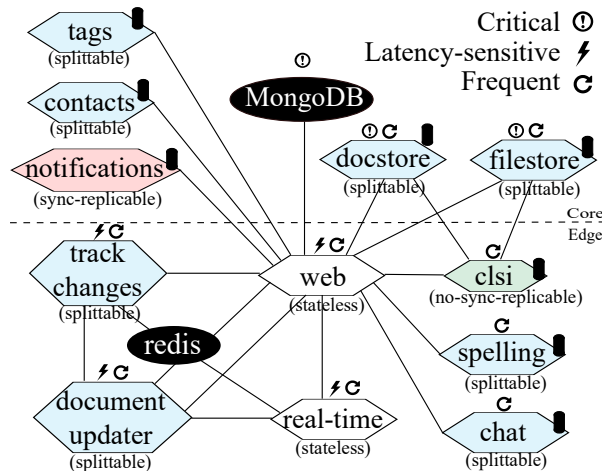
tags
(splittable)

Critical
Latency-sensitive
Frequent

MongoDB

contacts
(splittable)

notifications
(sync-replicable)

docstore
(splittable)

filestore
(splittable)

Core
Edge

track changes
(splittable)

web
(stateless)

clsi
(no-sync-replicable)

redis

spelling
(splittable)

document updater
(splittable)

real-time
(stateless)

chat
(splittable)